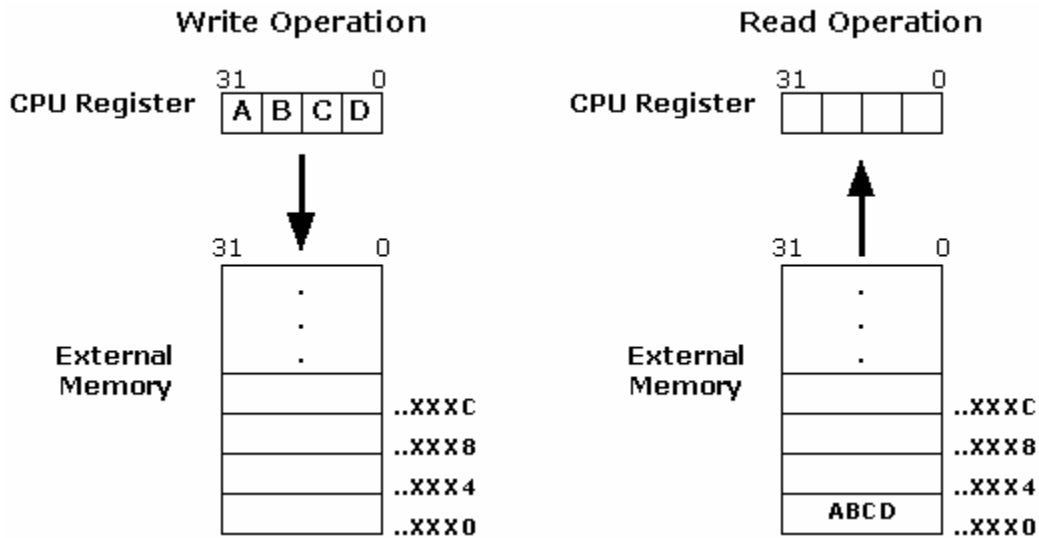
Write Operation

31 0
CPU Register
| A | B | C | D |

31 0
.
.
.
External Memory
..XXXC
..XXX8
..XXX4
..XXX0

Read Operation

31 0
CPU Register

31 0
.
.
.
External Memory
..XXXC
..XXX8
..XXX4
ABCD
..XXX0